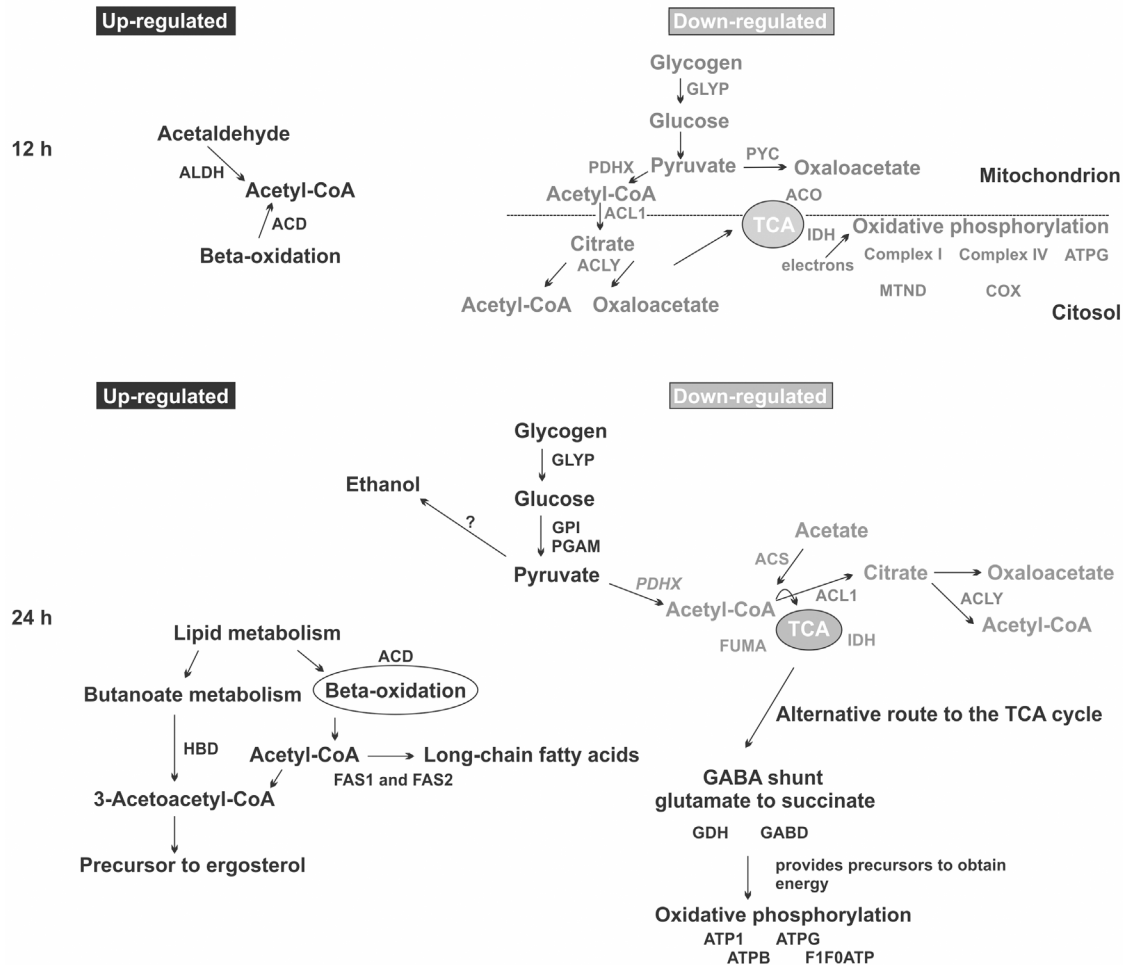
Up-regulated

Down-regulated

12 h

Acetaldehyde
ALDH
Acetyl-CoA
ACD
Beta-oxidation

Glycogen
GLYP
Glucose
PDHX
Pyruvate
PYC
Oxaloacetate
Acetyl-CoA
ACO
Mitochondrion
ACL1
TCA
Oxidative phosphorylation
IDH
Citrate
ACLY
electrons
Complex I
Complex IV
ATPG
MTND
COX
Acetyl-CoA
Oxaloacetate
Citosol

Up-regulated

Down-regulated

Glycogen
GLYP
Glucose
Ethanol
?
GPI
PGAM
Pyruvate
PDHX
Acetate
ACS
Citrate
Oxaloacetate
Acetyl-CoA
ACL1
ACLY
24 h
TCA
Acetyl-CoA
FUMA
IDH
Lipid metabolism
ACD
Butanoate metabolism
Beta-oxidation
Alternative route to the TCA cycle
HBD
Acetyl-CoA
Long-chain fatty acids
FAS1 and FAS2
3-Acetoacetyl-CoA
GABA shunt
glutamate to succinate
Precursor to ergosterol
GDH
GABD
provides precursors to obtain energy
Oxidative phosphorylation
ATP1
ATPG
ATPB
F1F0ATP